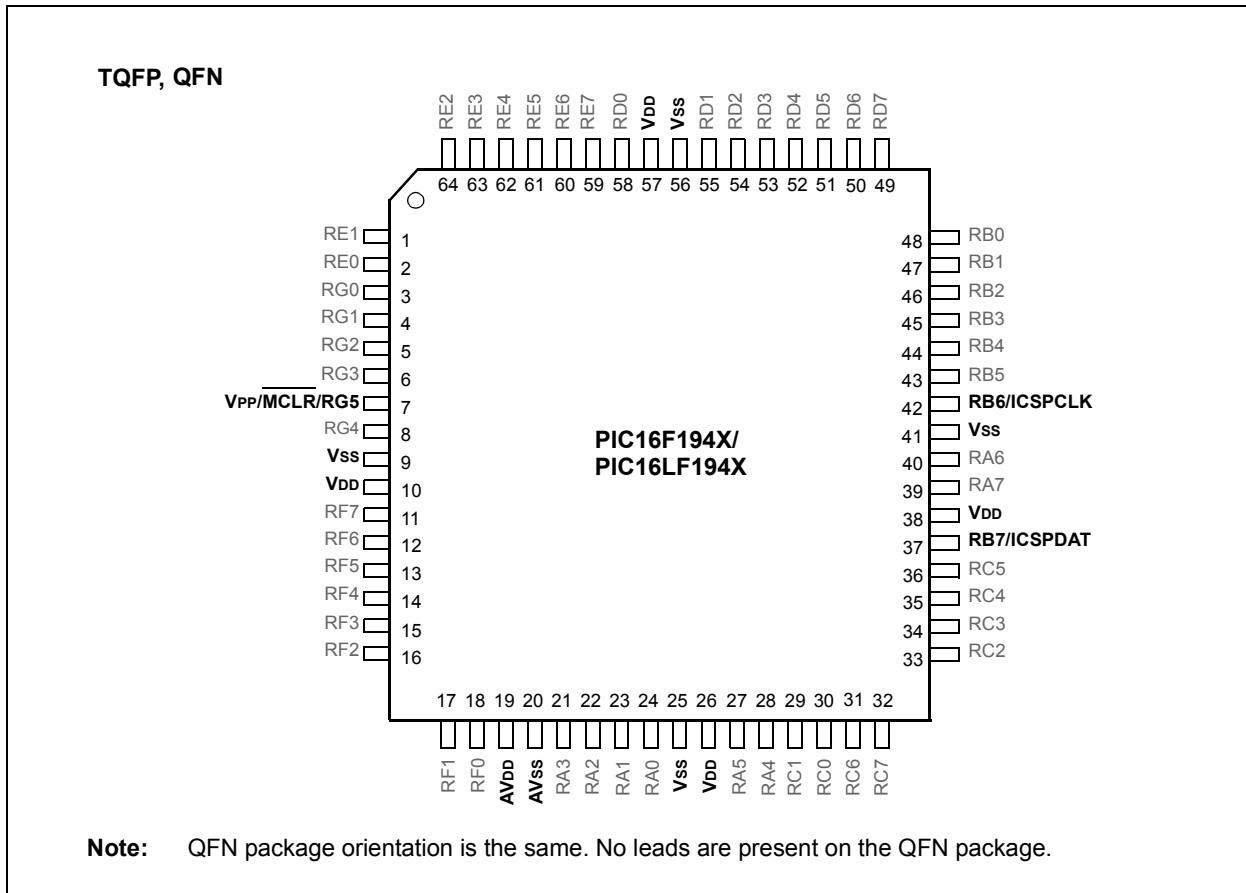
TQFP, QFN

RE2 RE3 RE4 RE5 RE6 RE7 RD0 VDD VSS RD1 RD2 RD3 RD4 RD5 RD6 RD7

64 63 62 61 60 59 58 57 56 55 54 53 52 51 50 49

RE1 1
RE0 2
RG0 3
RG1 4
RG2 5
RG3 6
VPP/$\overline{MCLR}$/RG5 7
RG4 8
VSS 9
VDD 10
RF7 11
RF6 12
RF5 13
RF4 14
RF3 15
RF2 16

PIC16F194X/
PIC16LF194X

48 RB0
47 RB1
46 RB2
45 RB3
44 RB4
43 RB5
42 RB6/ICSPCLK
41 VSS
40 RA6
39 RA7
38 VDD
37 RB7/ICSPDAT
36 RC5
35 RC4
34 RC3
33 RC2

17 18 19 20 21 22 23 24 25 26 27 28 29 30 31 32

RF1 RF0 AVDD AVSS RA3 RA2 RA1 RA0 VSS VDD RA5 RA4 RC1 RC0 RC6 RC7

Note: QFN package orientation is the same. No leads are present on the QFN package.